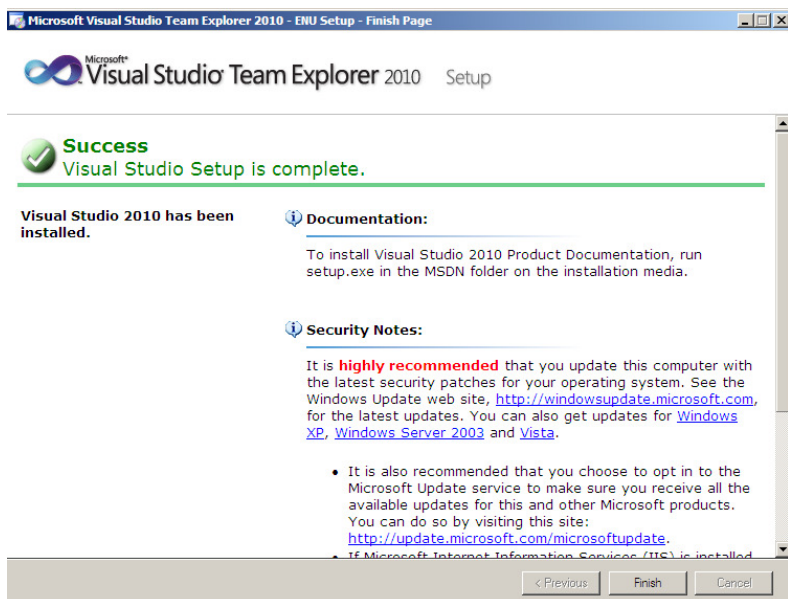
Microsoft Visual Studio Team Explorer 2010 - ENU Setup - Finish Page

Microsoft® Visual Studio Team Explorer 2010 Setup

Success
Visual Studio Setup is complete.

Visual Studio 2010 has been installed.

Documentation:

To install Visual Studio 2010 Product Documentation, run setup.exe in the MSDN folder on the installation media.

Security Notes:

It is highly recommended that you update this computer with the latest security patches for your operating system. See the Windows Update web site, http://windowsupdate.microsoft.com, for the latest updates. You can also get updates for Windows XP, Windows Server 2003 and Vista.

• It is also recommended that you choose to opt in to the Microsoft Update service to make sure you receive all the available updates for this and other Microsoft products. You can do so by visiting this site: http://update.microsoft.com/microsoftupdate.
• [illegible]

< Previous Finish Cancel